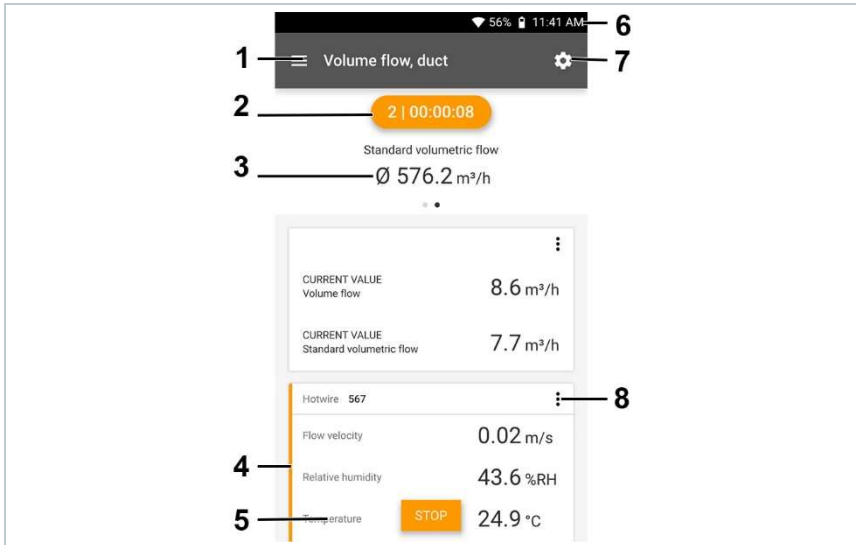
56% 11:41 AM
6
1
Volume flow, duct
7
2
2 | 00:00:08
Standard volumetric flow
3
Ø 576.2 m³/h

CURRENT VALUE
Volume flow
8.6 m³/h

CURRENT VALUE
Standard volumetric flow
7.7 m³/h

Hotwire 567
8
Flow velocity
0.02 m/s
4
Relative humidity
43.6 %RH
5
Temperature
STOP
24.9 °C